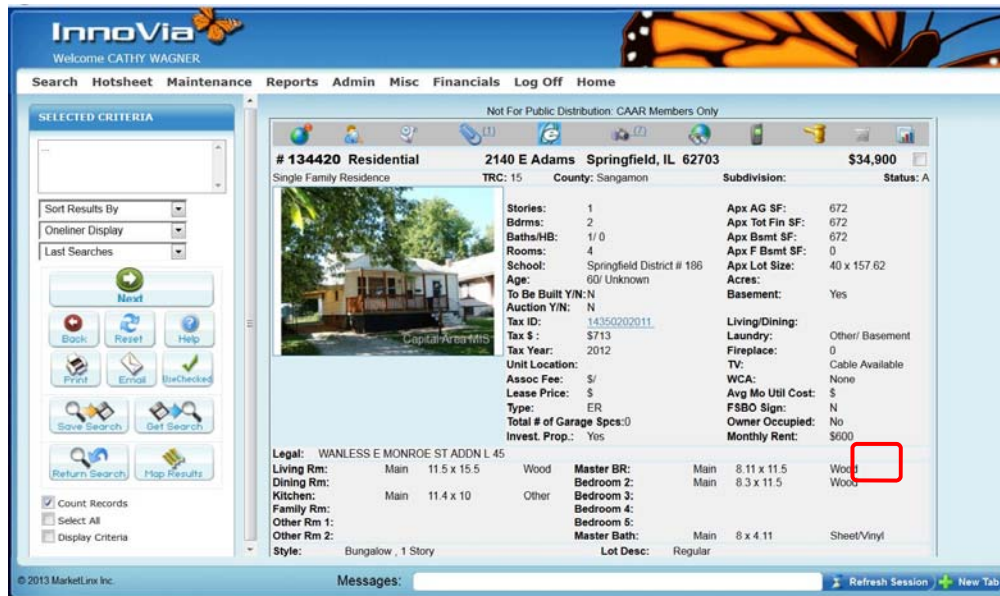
InnoVia
Welcome CATHY WAGNER

Search Hotsheet Maintenance Reports Admin Misc Financials Log Off Home

SELECTED CRITERIA

...

Sort Results By
Oneliner Display
Last Searches

Next
Back Reset Help
Print Email UseChecked
Save Search Get Search
Return Search Map Results

Count Records
Select All
Display Criteria

Not For Public Distribution: CAAR Members Only

(1) (7)

# 134420 Residential 2140 E Adams Springfield, IL 62703 $34,900

Single Family Residence TRC: 15 County: Sangamon Subdivision: Status: A

Capital Area MLS

| | | | |
|---|---|---|---|
| Stories: | 1 | Apx AG SF: | 672 |
| Bdrms: | 2 | Apx Tot Fin SF: | 672 |
| Baths/HB: | 1/ 0 | Apx Bsmt SF: | 672 |
| Rooms: | 4 | Apx F Bsmt SF: | 0 |
| School: | Springfield District # 186 | Apx Lot Size: | 40 x 157.62 |
| Age: | 60/ Unknown | Acres: | |
| To Be Built Y/N: | N | Basement: | Yes |
| Auction Y/N: | N | | |
| Tax ID: | 14350202011 | Living/Dining: | |
| Tax $ : | $713 | Laundry: | Other/ Basement |
| Tax Year: | 2012 | Fireplace: | 0 |
| Unit Location: | | TV: | Cable Available |
| Assoc Fee: | $/ | WCA: | None |
| Lease Price: | $ | Avg Mo Util Cost: | $ |
| Type: | ER | FSBO Sign: | N |
| Total # of Garage Spcs: | 0 | Owner Occupied: | No |
| Invest. Prop.: | Yes | Monthly Rent: | $600 |

Legal: WANLESS E MONROE ST ADDN L 45

| | | | | | | | |
|---|---|---|---|---|---|---|---|
| Living Rm: | Main | 11.5 x 15.5 | Wood | Master BR: | Main | 8.11 x 11.5 | Wood |
| Dining Rm: | | | | Bedroom 2: | Main | 8.3 x 11.5 | Wood |
| Kitchen: | Main | 11.4 x 10 | Other | Bedroom 3: | | | |
| Family Rm: | | | | Bedroom 4: | | | |
| Other Rm 1: | | | | Bedroom 5: | | | |
| Other Rm 2: | | | | Master Bath: | Main | 8 x 4.11 | Sheet/Vinyl |

Style: Bungalow , 1 Story Lot Desc: Regular

© 2013 MarketLinx Inc. Messages: Refresh Session New Tab